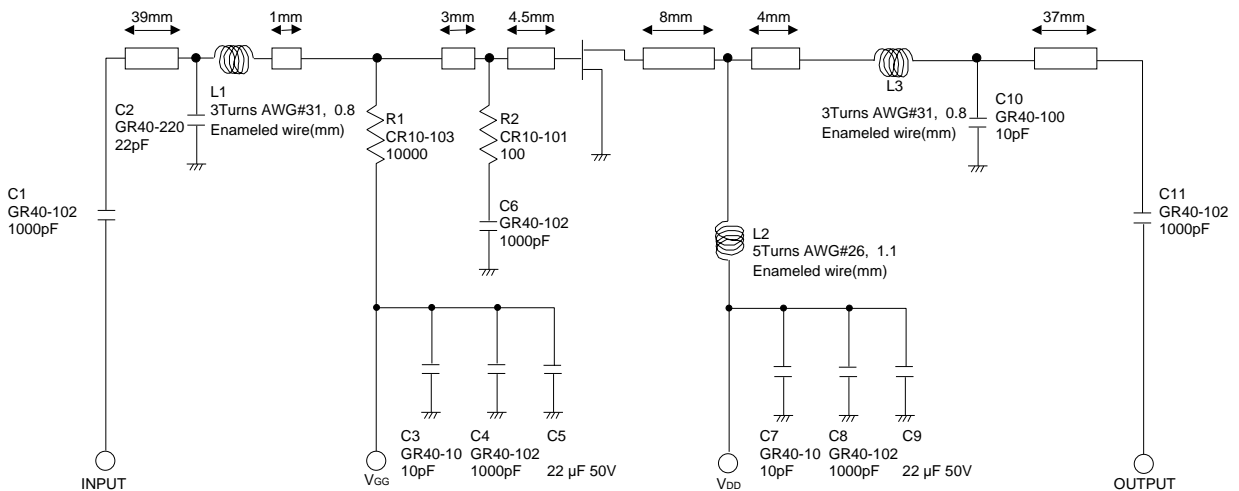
39mm
1mm
3mm
4.5mm
8mm
4mm
37mm

C2
GR40-220
22pF

L1
3Turns AWG#31, 0.8
Enameled wire(mm)

R1
CR10-103
10000

R2
CR10-101
100

C6
GR40-102
1000pF

L3
3Turns AWG#31, 0.8
Enameled wire(mm)

C10
GR40-100
10pF

C1
GR40-102
1000pF

L2
5Turns AWG#26, 1.1
Enameled wire(mm)

C11
GR40-102
1000pF

C3
GR40-10
10pF

C4
GR40-102
1000pF

C5
22 µF 50V

C7
GR40-10
10pF

C8
GR40-102
1000pF

C9
22 µF 50V

INPUT
$V_{GG}$
$V_{DD}$
OUTPUT